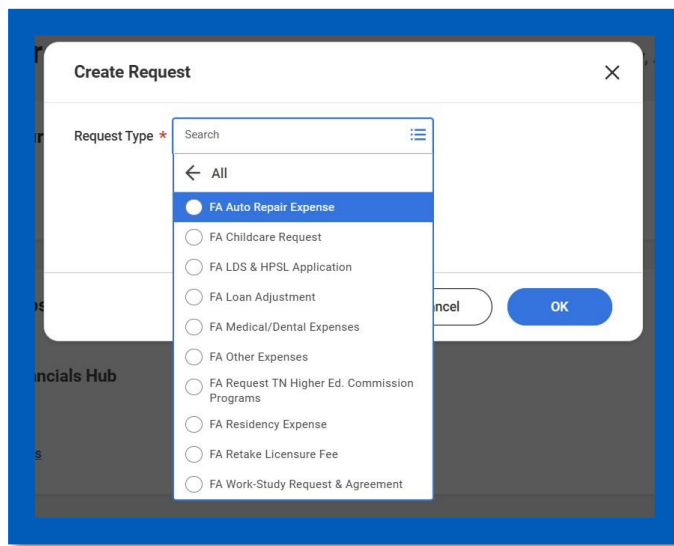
Create Request

Request Type *

Search

All

FA Auto Repair Expense

FA Childcare Request

FA LDS & HPSL Application

FA Loan Adjustment

FA Medical/Dental Expenses

FA Other Expenses

FA Request TN Higher Ed. Commission Programs

FA Residency Expense

FA Retake Licensure Fee

FA Work-Study Request & Agreement

ncel

OK

ncials Hub